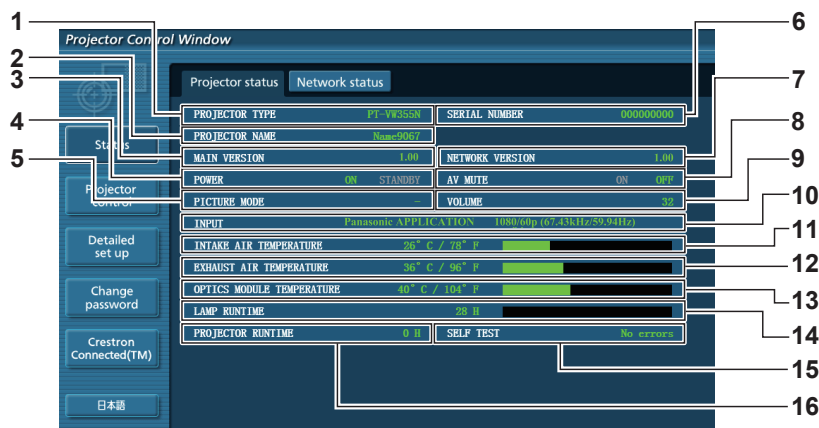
1
2
3
4
5
6
7
8
9
10
11
12
13
14
15
16

Projector Control Window

Status
Projector control
Detailed set up
Change password
Crestron Connected(TM)
日本語

Projector status | Network status

| PROJECTOR TYPE | PT-VW355N | SERIAL NUMBER | 000000000 |
|---|---|---|---|
| PROJECTOR NAME | Name9067 | | |
| MAIN VERSION | 1.00 | NETWORK VERSION | 1.00 |
| POWER | ON STANDBY | AV MUTE | ON OFF |
| PICTURE MODE | – | VOLUME | 32 |
| INPUT | Panasonic APPLICATION 1080/60p (67.43kHz/59.94Hz) | | |
| INTAKE AIR TEMPERATURE | 26° C / 78° F | | |
| EXHAUST AIR TEMPERATURE | 36° C / 96° F | | |
| OPTICS MODULE TEMPERATURE | 40° C / 104° F | | |
| LAMP RUNTIME | 28 H | | |
| PROJECTOR RUNTIME | 0 H | SELF TEST | No errors |